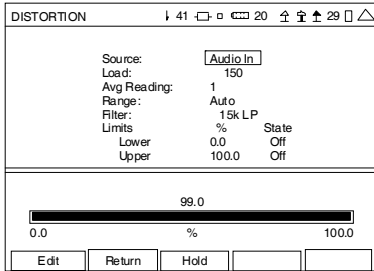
DISTORTION 41 20 29

| | | |
|---|---|---|
| Source: | Audio In | |
| Load: | 150 | |
| Avg Reading: | 1 | |
| Range: | Auto | |
| Filter: | 15k LP | |
| Limits | % | State |
| Lower | 0.0 | Off |
| Upper | 100.0 | Off |

99.0

0.0 % 100.0

Edit Return Hold